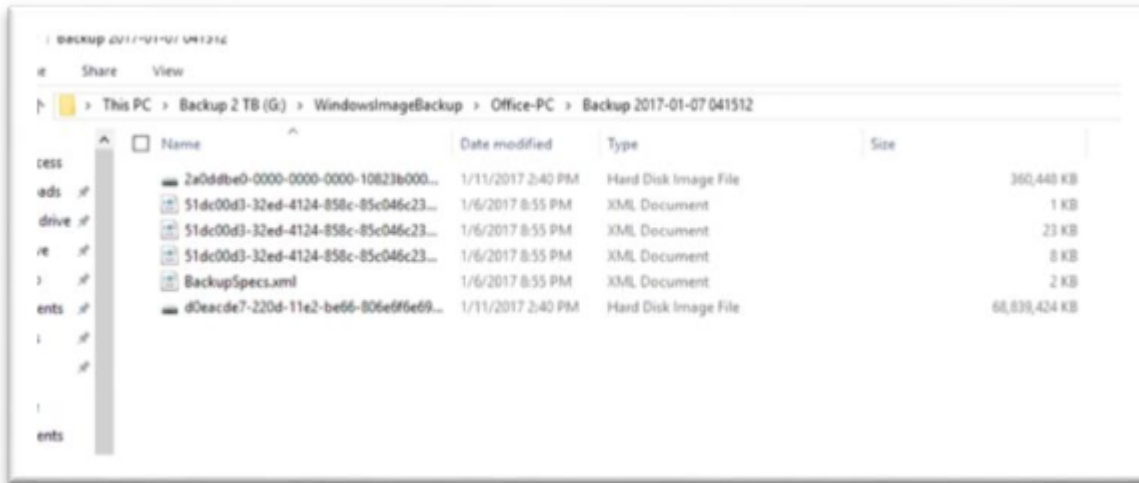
Backup 2017-01-07 041512

e Share View

This PC > Backup 2 TB (G:) > WindowsImageBackup > Office-PC > Backup 2017-01-07 041512

cess
ads
drive
e
)
ents
:

ents

| Name | Date modified | Type | Size |
|---|---|---|---|
| 2a0ddbe0-0000-0000-0000-10823b000... | 1/11/2017 2:40 PM | Hard Disk Image File | 360,448 KB |
| 51dc00d3-32ed-4124-858c-85c046c23... | 1/6/2017 8:55 PM | XML Document | 1 KB |
| 51dc00d3-32ed-4124-858c-85c046c23... | 1/6/2017 8:55 PM | XML Document | 23 KB |
| 51dc00d3-32ed-4124-858c-85c046c23... | 1/6/2017 8:55 PM | XML Document | 8 KB |
| BackupSpecs.xml | 1/6/2017 8:55 PM | XML Document | 2 KB |
| d0eacde7-220d-11e2-be66-806e6f6e69... | 1/11/2017 2:40 PM | Hard Disk Image File | 68,839,424 KB |